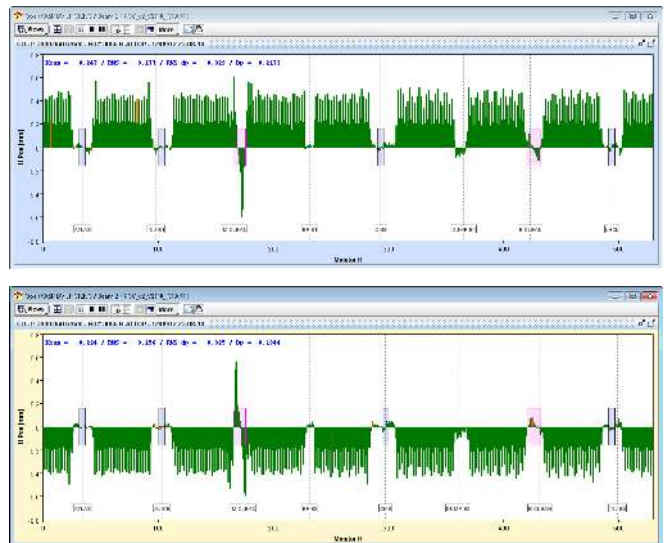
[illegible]
Xrms = 0.347 / RMS = 0.171 / RMS dv = 0.025 / Dp = 0.2173
H Pos [mm]
0.6
0.4
0.2
0
-0.2
-0.4
-0.6
0
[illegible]
Monitor #

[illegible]
Xrms = 0.334 / RMS = 0.154 / RMS dv = 0.025 / Dp = 0.1344
H Pos [mm]
0.6
0.4
0.2
0
-0.2
-0.4
-0.6
0
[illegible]
Monitor #